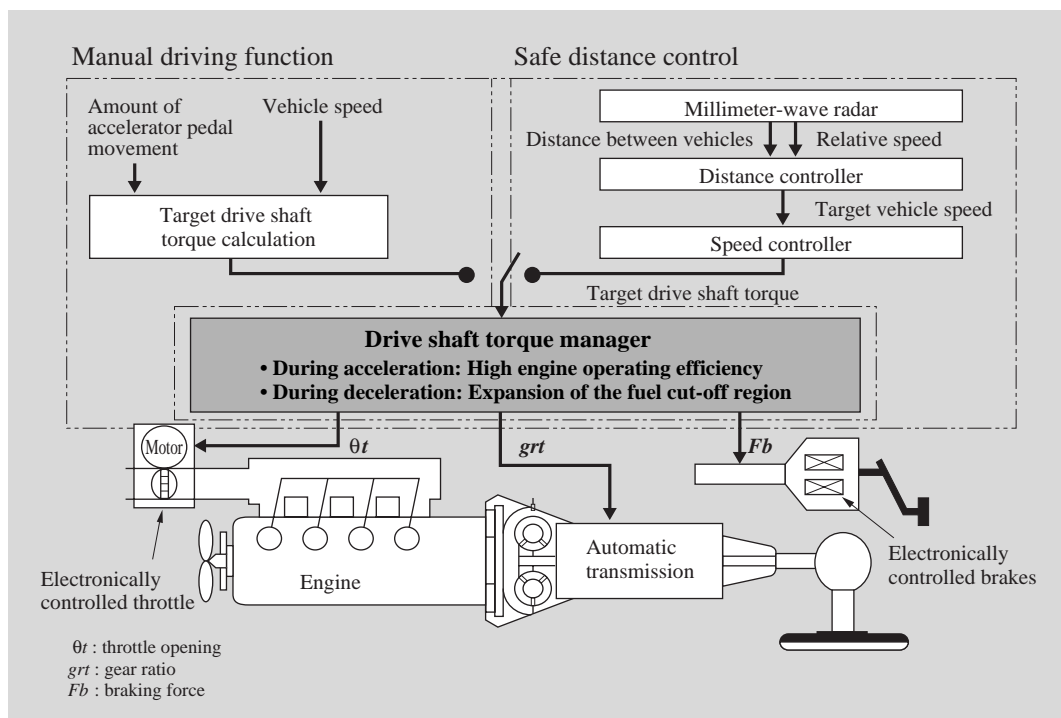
Manual driving function

Safe distance control

Amount of accelerator pedal movement

Vehicle speed

Target drive shaft torque calculation

Millimeter-wave radar

Distance between vehicles

Relative speed

Distance controller

Target vehicle speed

Speed controller

Target drive shaft torque

**Drive shaft torque manager**
• During acceleration: High engine operating efficiency
• During deceleration: Expansion of the fuel cut-off region

Motor

$\theta t$

*grt*

*Fb*

Engine

Automatic transmission

Electronically controlled throttle

Electronically controlled brakes

$\theta t$ : throttle opening
*grt* : gear ratio
*Fb* : braking force